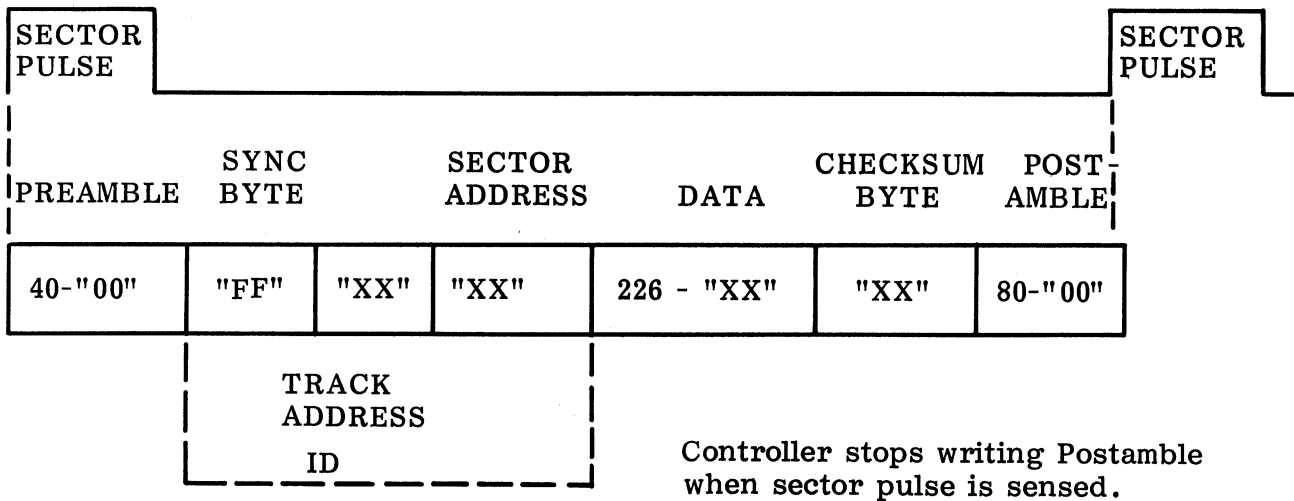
SECTOR PULSE

SECTOR PULSE

PREAMBLE

SYNC BYTE

SECTOR ADDRESS

DATA

CHECKSUM BYTE

POSTAMBLE

| 40-"00" | "FF" | "XX" | "XX" | 226 - "XX" | "XX" | 80-"00" |
|---|---|---|---|---|---|---|

TRACK ADDRESS

ID

Controller stops writing Postamble when sector pulse is sensed.